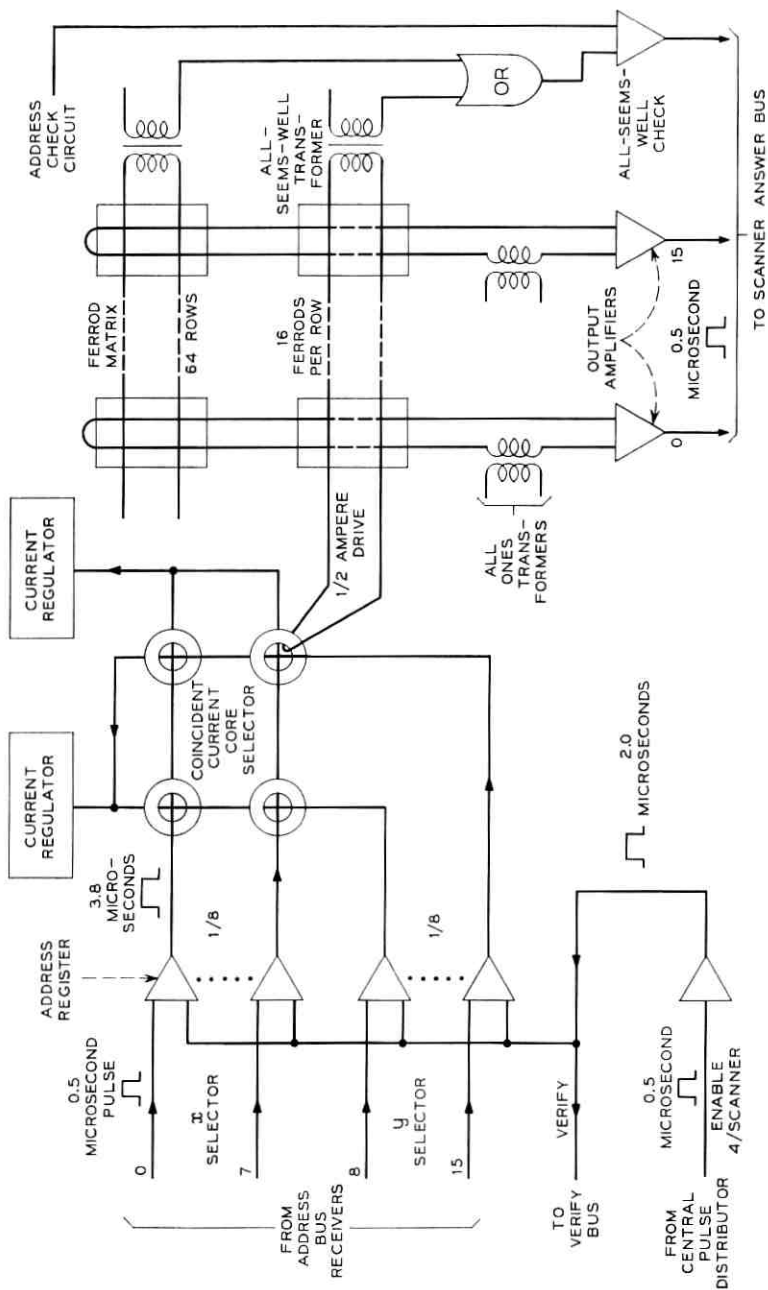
ADDRESS CHECK CIRCUIT

OR

ALL-SEEMS-WELL TRANSFORMER

ALL-SEEMS-WELL CHECK

TO SCANNER ANSWER BUS

FERROD MATRIX

64 ROWS

16 FERRODS PER ROW

15

OUTPUT AMPLIFIERS

0.5 MICROSECOND

0

ALL ONES TRANSFORMERS

CURRENT REGULATOR

1/2 AMPERE DRIVE

COINCIDENT CURRENT CORE SELECTOR

CURRENT REGULATOR

2.0 MICROSECONDS

3.8 MICROSECONDS

ADDRESS REGISTER

1/8

1/8

0.5 MICROSECOND PULSE

0

x SELECTOR

7

8

y SELECTOR

15

VERIFY

TO VERIFY BUS

0.5 MICROSECOND

ENABLE 4/SCANNER

FROM ADDRESS BUS RECEIVERS

FROM CENTRAL PULSE DISTRIBUTOR